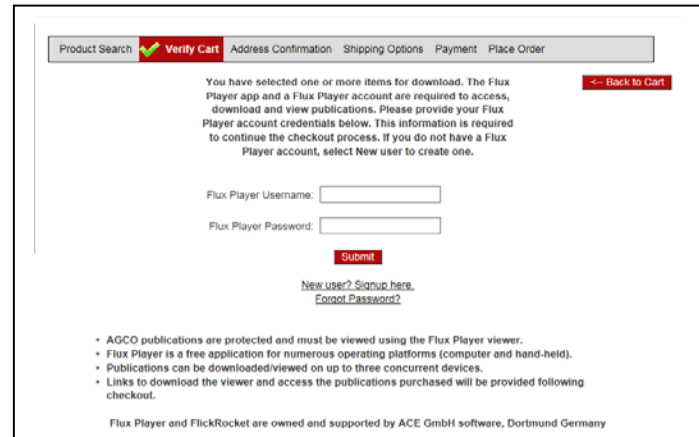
Product Search Verify Cart Address Confirmation Shipping Options Payment Place Order

You have selected one or more items for download. The Flux Player app and a Flux Player account are required to access, download and view publications. Please provide your Flux Player account credentials below. This information is required to continue the checkout process. If you do not have a Flux Player account, select New user to create one.

<-- Back to Cart

Flux Player Username:

Flux Player Password:

Submit

New user? Signup here.
Forgot Password?

- AGCO publications are protected and must be viewed using the Flux Player viewer.
- Flux Player is a free application for numerous operating platforms (computer and hand-held).
- Publications can be downloaded/viewed on up to three concurrent devices.
- Links to download the viewer and access the publications purchased will be provided following checkout.

Flux Player and FlickRocket are owned and supported by ACE GmbH software, Dortmund Germany